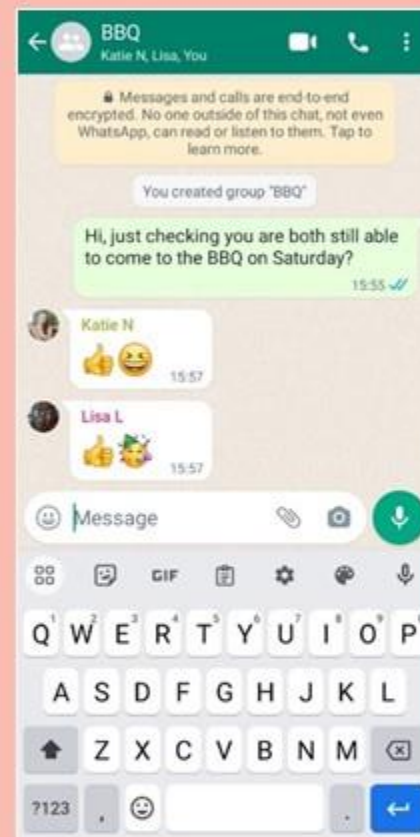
BBQ
Katie N, Lisa, You

Messages and calls are end-to-end encrypted. No one outside of this chat, not even WhatsApp, can read or listen to them. Tap to learn more.

You created group "BBQ"

Hi, just checking you are both still able to come to the BBQ on Saturday?
15:55

Katie N
👍😆
15:57

Lisa L
👍🥳
15:57

Message

GIF

Q W E R T Y U I O P
A S D F G H J K L
Z X C V B N M
?123 , .